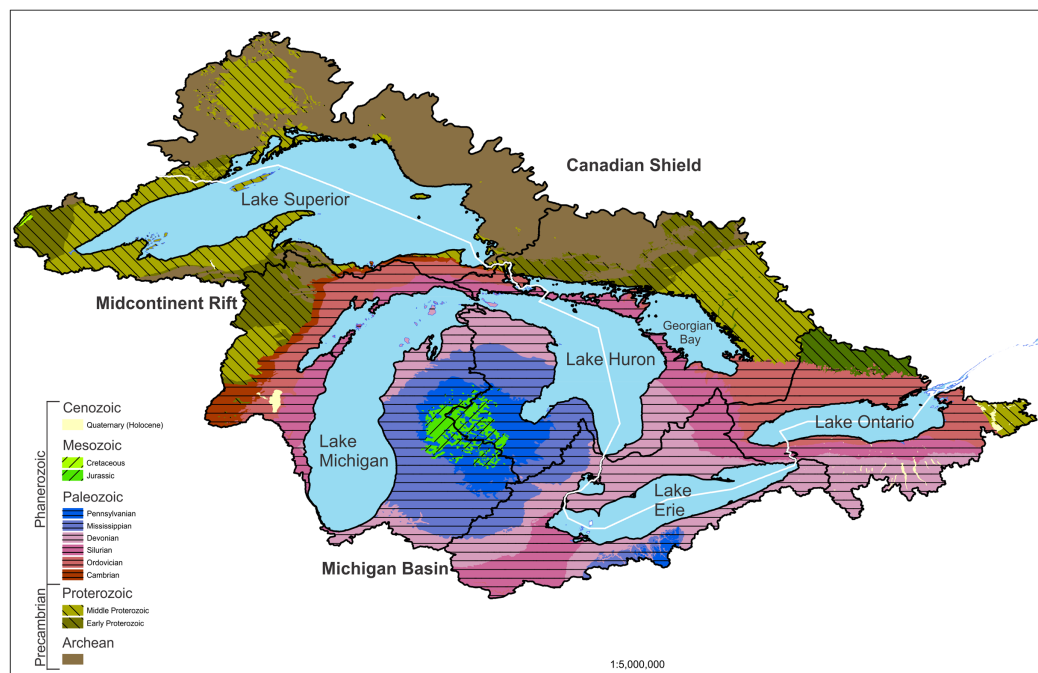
Canadian Shield

Lake Superior

Midcontinent Rift

Georgian Bay

Lake Huron

Lake Michigan

Lake Ontario

Lake Erie

Michigan Basin

Phanerozoic

Cenozoic
Quaternary (Holocene)

Mesozoic
Cretaceous
Jurassic

Paleozoic
Pennsylvanian
Mississippian
Devonian
Silurian
Ordovician
Cambrian

Precambrian

Proterozoic
Middle Proterozoic
Early Proterozoic

Archean

1:5,000,000